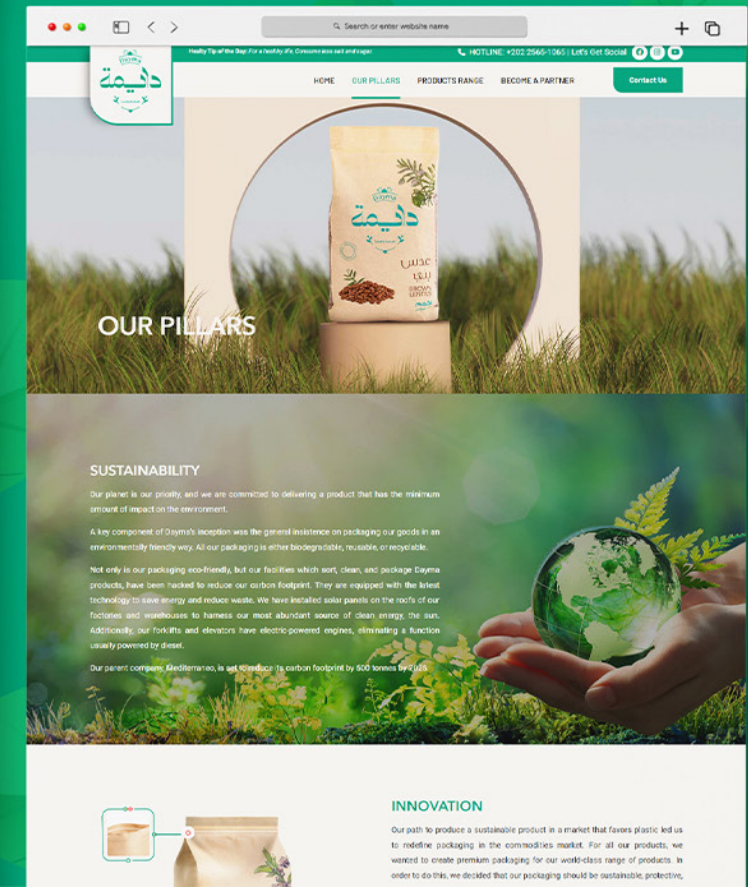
Search or enter website name

Dayma
دايمة

Healty Tip of the Day: For a healthy life, Consume less salt and sugar.

HOTLINE: +202 2565-1065 | Let's Get Social

HOME OUR PILLARS PRODUCTS RANGE BECOME A PARTNER

Contact Us

Dayma
دايمة
عدس بني
BROWN LENTILS

OUR PILLARS

SUSTAINABILITY

Our planet is our priority, and we are committed to delivering a product that has the minimum amount of impact on the environment.

A key component of Dayma's inception was the general insistence on packaging our goods in an environmentally friendly way. All our packaging is either biodegradable, reusable, or recyclable.

Not only is our packaging eco-friendly, but our facilities which sort, clean, and package Dayma products, have been hacked to reduce our carbon footprint. They are equipped with the latest technology to save energy and reduce waste. We have installed solar panels on the roofs of our factories and warehouses to harness our most abundant source of clean energy, the sun. Additionally, our forklifts and elevators have electric-powered engines, eliminating a function usually powered by diesel.

Our parent company, Mediterraneo, is set to reduce its carbon footprint by 500 tonnes by 2025.

INNOVATION

Our path to produce a sustainable product in a market that favors plastic led us to redefine packaging in the commodities market. For all our products, we wanted to create premium packaging for our world-class range of products. In order to do this, we decided that our packaging should be sustainable, protective,